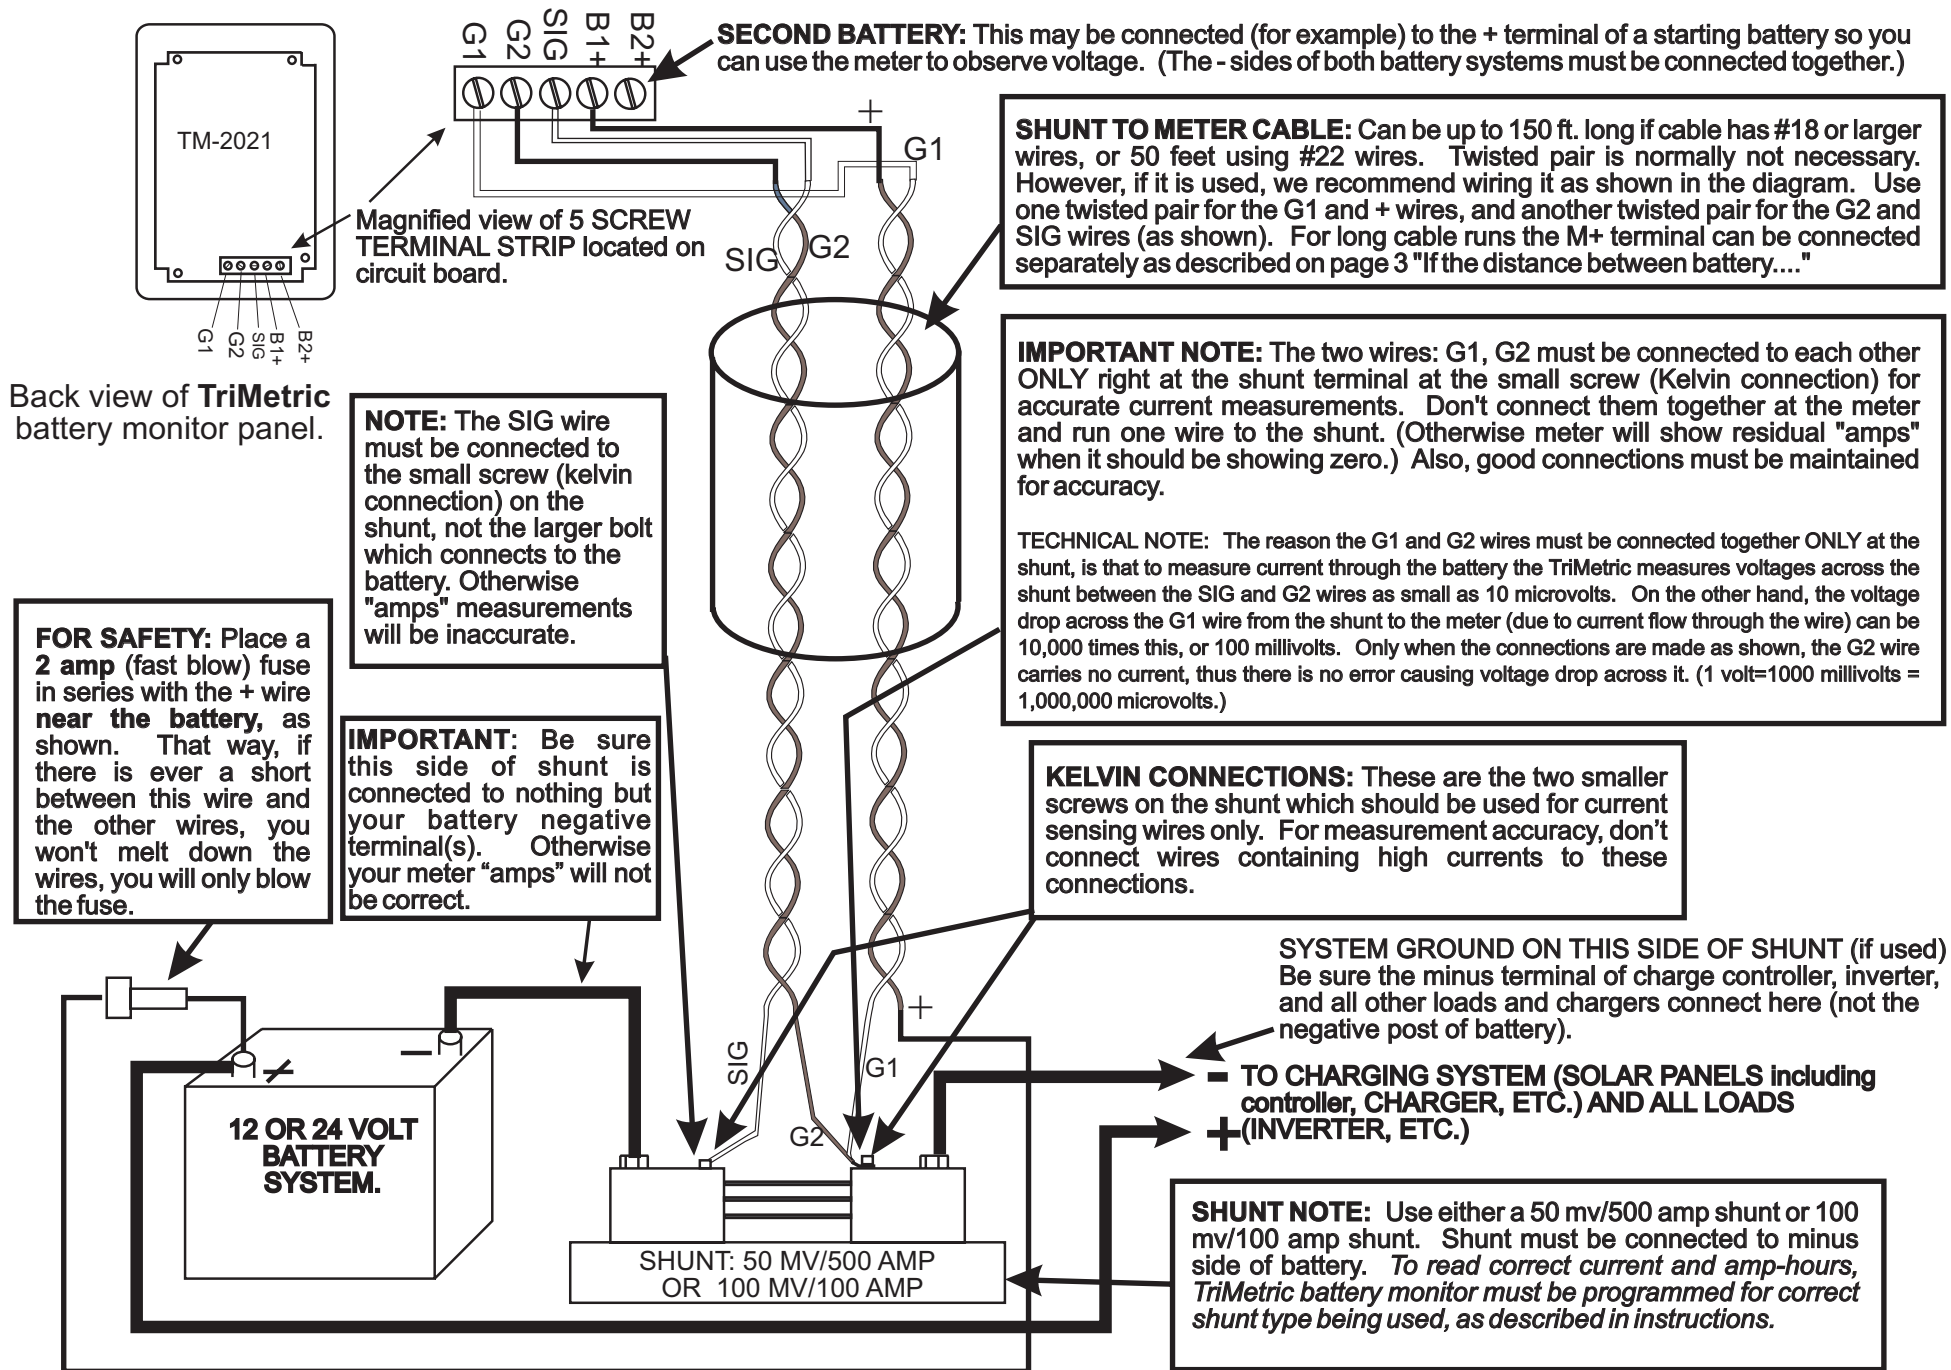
TM-2021

G1 G2 SIG B1+ B2+

Back view of **TriMetric** battery monitor panel.

Magnified view of 5 SCREW TERMINAL STRIP located on circuit board.

G1 G2 SIG B1+ B2+

**SECOND BATTERY:** This may be connected (for example) to the + terminal of a starting battery so you can use the meter to observe voltage. (The - sides of both battery systems must be connected together.)

+

G1

SIG G2

**SHUNT TO METER CABLE:** Can be up to 150 ft. long if cable has #18 or larger wires, or 50 feet using #22 wires. Twisted pair is normally not necessary. However, if it is used, we recommend wiring it as shown in the diagram. Use one twisted pair for the G1 and + wires, and another twisted pair for the G2 and SIG wires (as shown). For long cable runs the M+ terminal can be connected separately as described on page 3 "If the distance between battery...."

**IMPORTANT NOTE:** The two wires: G1, G2 must be connected to each other ONLY right at the shunt terminal at the small screw (Kelvin connection) for accurate current measurements. Don't connect them together at the meter and run one wire to the shunt. (Otherwise meter will show residual "amps" when it should be showing zero.) Also, good connections must be maintained for accuracy.

TECHNICAL NOTE: The reason the G1 and G2 wires must be connected together ONLY at the shunt, is that to measure current through the battery the TriMetric measures voltages across the shunt between the SIG and G2 wires as small as 10 microvolts. On the other hand, the voltage drop across the G1 wire from the shunt to the meter (due to current flow through the wire) can be 10,000 times this, or 100 millivolts. Only when the connections are made as shown, the G2 wire carries no current, thus there is no error causing voltage drop across it. (1 volt=1000 millivolts = 1,000,000 microvolts.)

**NOTE:** The SIG wire must be connected to the small screw (kelvin connection) on the shunt, not the larger bolt which connects to the battery. Otherwise "amps" measurements will be inaccurate.

**FOR SAFETY:** Place a **2 amp** (fast blow) fuse in series with the + wire **near the battery,** as shown. That way, if there is ever a short between this wire and the other wires, you won't melt down the wires, you will only blow the fuse.

**IMPORTANT**: Be sure this side of shunt is connected to nothing but your battery negative terminal(s). Otherwise your meter “amps” will not be correct.

**KELVIN CONNECTIONS:** These are the two smaller screws on the shunt which should be used for current sensing wires only. For measurement accuracy, don’t connect wires containing high currents to these connections.

SYSTEM GROUND ON THIS SIDE OF SHUNT (if used) Be sure the minus terminal of charge controller, inverter, and all other loads and chargers connect here (not the negative post of battery).

- **TO CHARGING SYSTEM (SOLAR PANELS including controller, CHARGER, ETC.) AND ALL LOADS**
+ **(INVERTER, ETC.)**

+

SIG

G1

G2

+ −

**12 OR 24 VOLT BATTERY SYSTEM.**

SHUNT: 50 MV/500 AMP OR 100 MV/100 AMP

**SHUNT NOTE:** Use either a 50 mv/500 amp shunt or 100 mv/100 amp shunt. Shunt must be connected to minus side of battery. *To read correct current and amp-hours, TriMetric battery monitor must be programmed for correct shunt type being used, as described in instructions.*